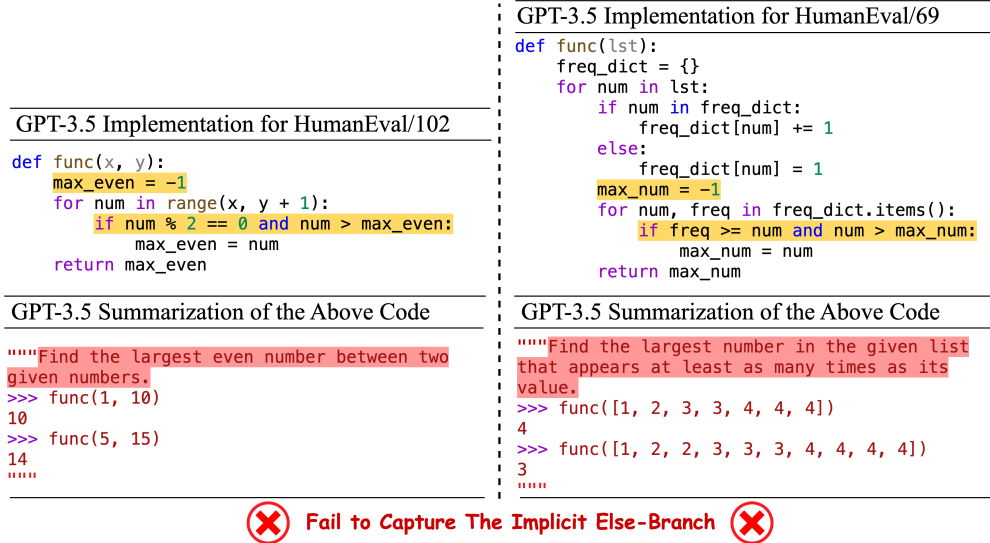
GPT-3.5 Implementation for HumanEval/102

```
def func(x, y):
    max_even = -1
    for num in range(x, y + 1):
        if num % 2 == 0 and num > max_even:
            max_even = num
    return max_even
```

GPT-3.5 Summarization of the Above Code

```
"""Find the largest even number between two given numbers.
>>> func(1, 10)
10
>>> func(5, 15)
14
"""
```

GPT-3.5 Implementation for HumanEval/69

```
def func(lst):
    freq_dict = {}
    for num in lst:
        if num in freq_dict:
            freq_dict[num] += 1
        else:
            freq_dict[num] = 1
    max_num = -1
    for num, freq in freq_dict.items():
        if freq >= num and num > max_num:
            max_num = num
    return max_num
```

GPT-3.5 Summarization of the Above Code

```
"""Find the largest number in the given list that appears at least as many times as its value.
>>> func([1, 2, 3, 3, 4, 4, 4])
4
>>> func([1, 2, 2, 3, 3, 3, 4, 4, 4, 4])
3
"""
```

Fail to Capture The Implicit Else-Branch